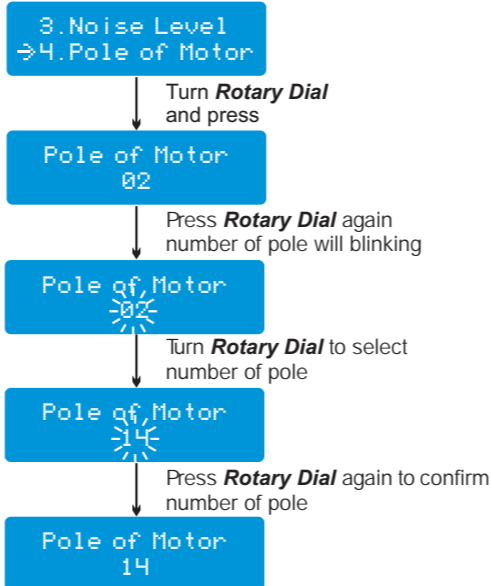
3.Noise Level
→4.Pole of Motor

Turn ***Rotary Dial*** and press

Pole of Motor
02

Press ***Rotary Dial*** again number of pole will blinking

Pole of Motor
02

Turn ***Rotary Dial*** to select number of pole

Pole of Motor
14

Press ***Rotary Dial*** again to confirm number of pole

Pole of Motor
14